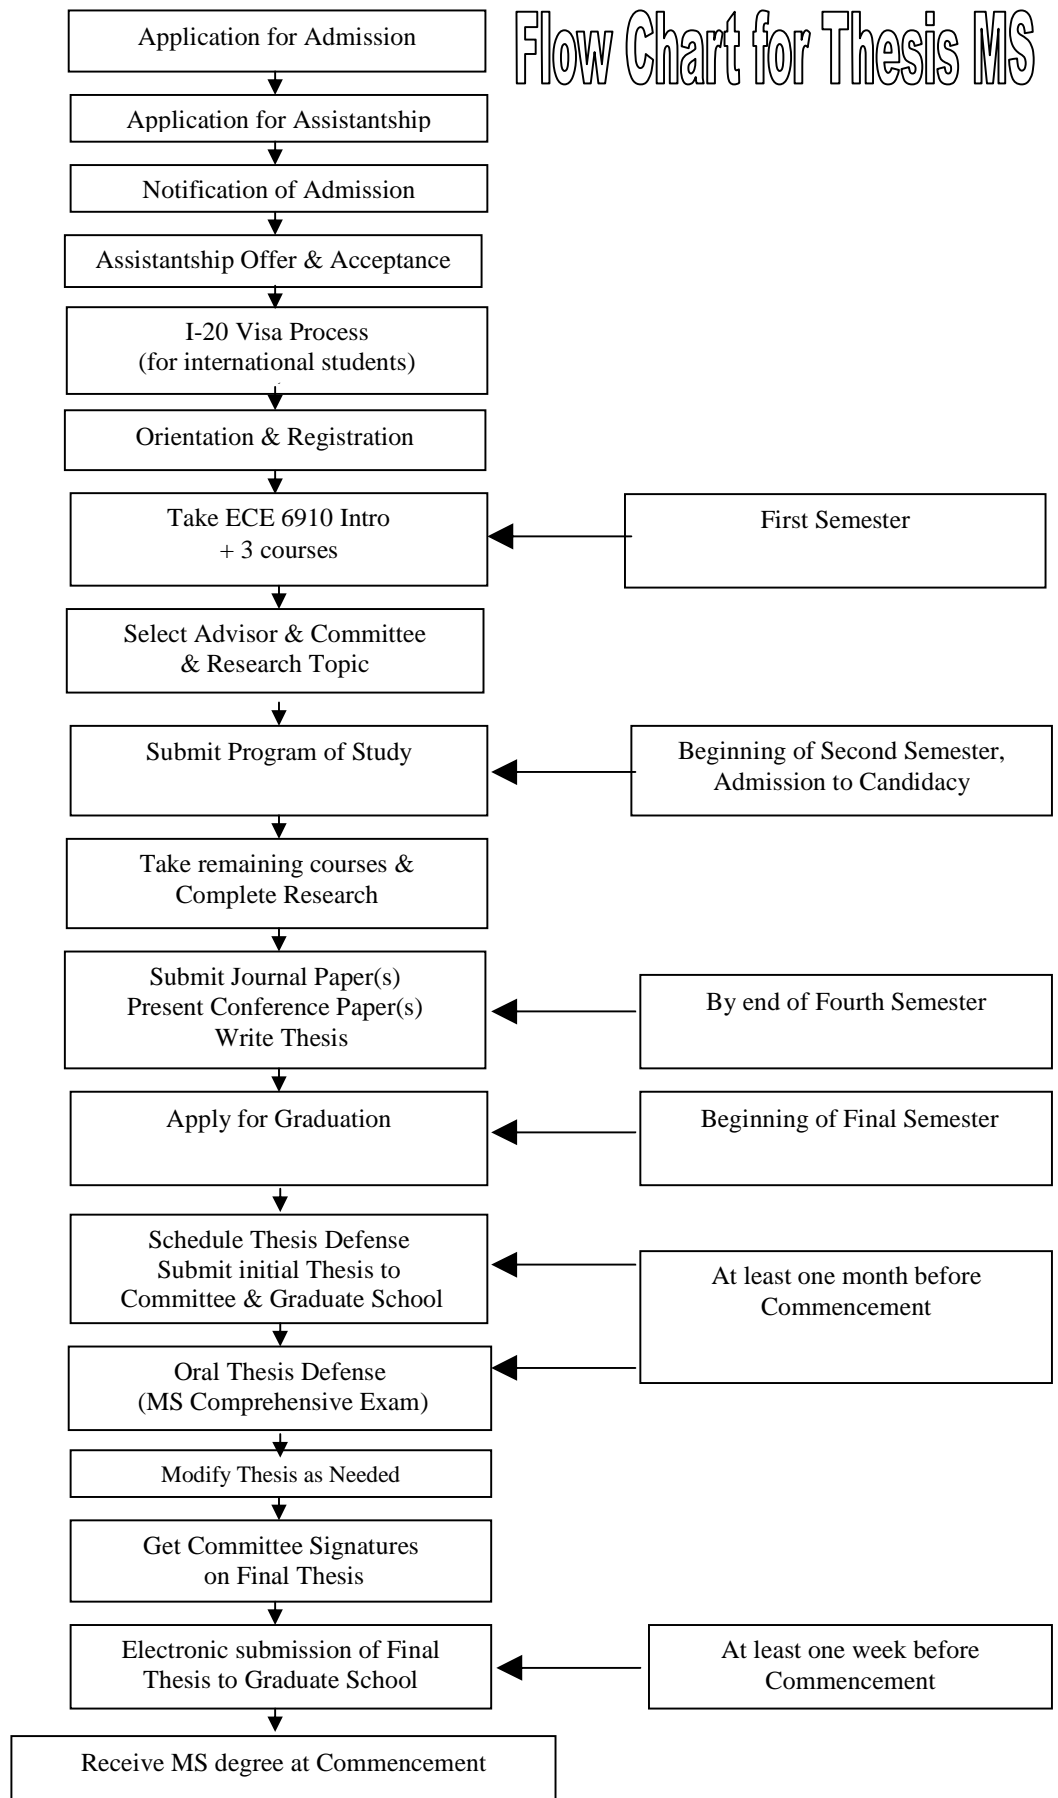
Flow Chart for Thesis MS

Application for Admission

Application for Assistantship

Notification of Admission

Assistantship Offer & Acceptance

I-20 Visa Process
(for international students)

Orientation & Registration

Take ECE 6910 Intro
+ 3 courses

First Semester

Select Advisor & Committee
& Research Topic

Submit Program of Study

Beginning of Second Semester,
Admission to Candidacy

Take remaining courses &
Complete Research

Submit Journal Paper(s)
Present Conference Paper(s)
Write Thesis

By end of Fourth Semester

Apply for Graduation

Beginning of Final Semester

Schedule Thesis Defense
Submit initial Thesis to
Committee & Graduate School

At least one month before
Commencement

Oral Thesis Defense
(MS Comprehensive Exam)

Modify Thesis as Needed

Get Committee Signatures
on Final Thesis

Electronic submission of Final
Thesis to Graduate School

At least one week before
Commencement

Receive MS degree at Commencement